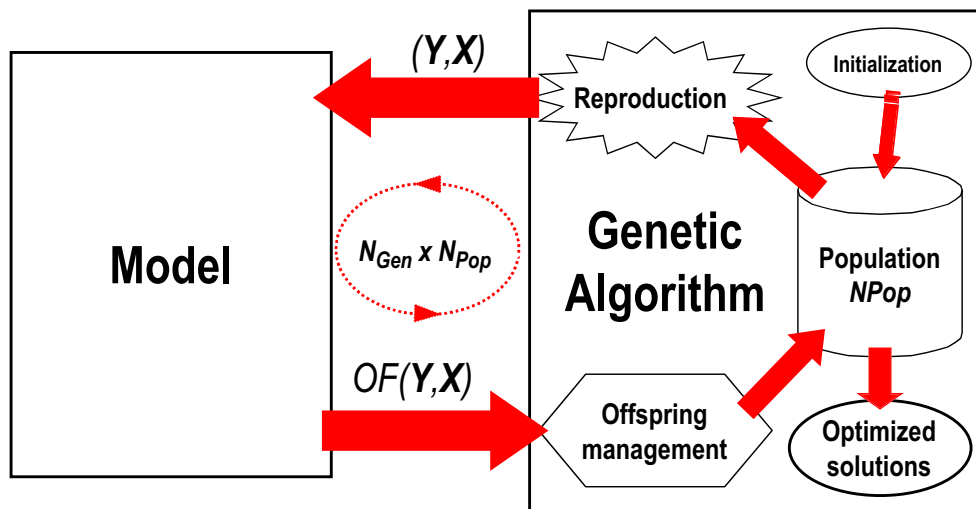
$(\boldsymbol{Y},\boldsymbol{X})$

Reproduction

Initialization

Model

$N_{Gen}$ x $N_{Pop}$

Genetic Algorithm

Population
*NPop*

$OF(\boldsymbol{Y},\boldsymbol{X})$

Offspring management

Optimized solutions